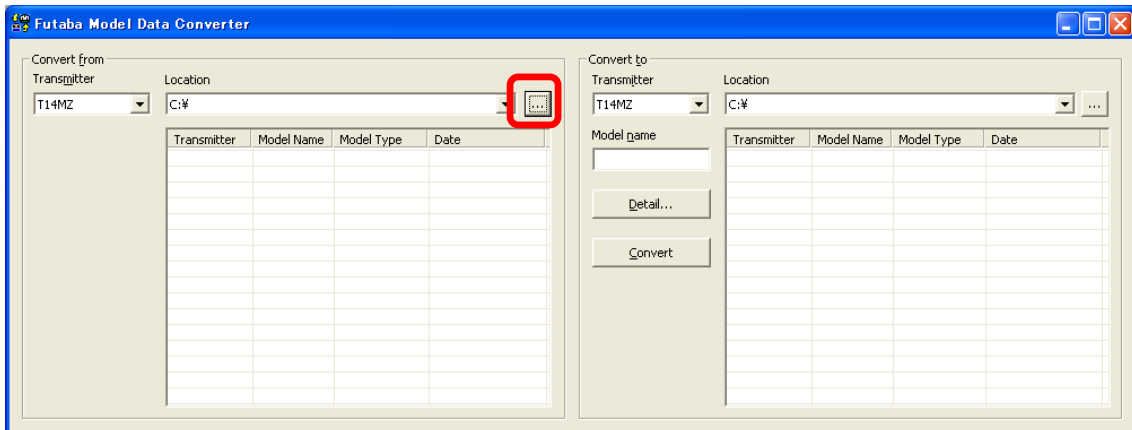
Futaba Model Data Converter

Convert from
Transmitter
T14MZ
Location
C:¥
...

| Transmitter | Model Name | Model Type | Date |
|---|---|---|---|

Convert to
Transmitter
T14MZ
Location
C:¥
...
Model name

Detail...

Convert

| Transmitter | Model Name | Model Type | Date |
|---|---|---|---|